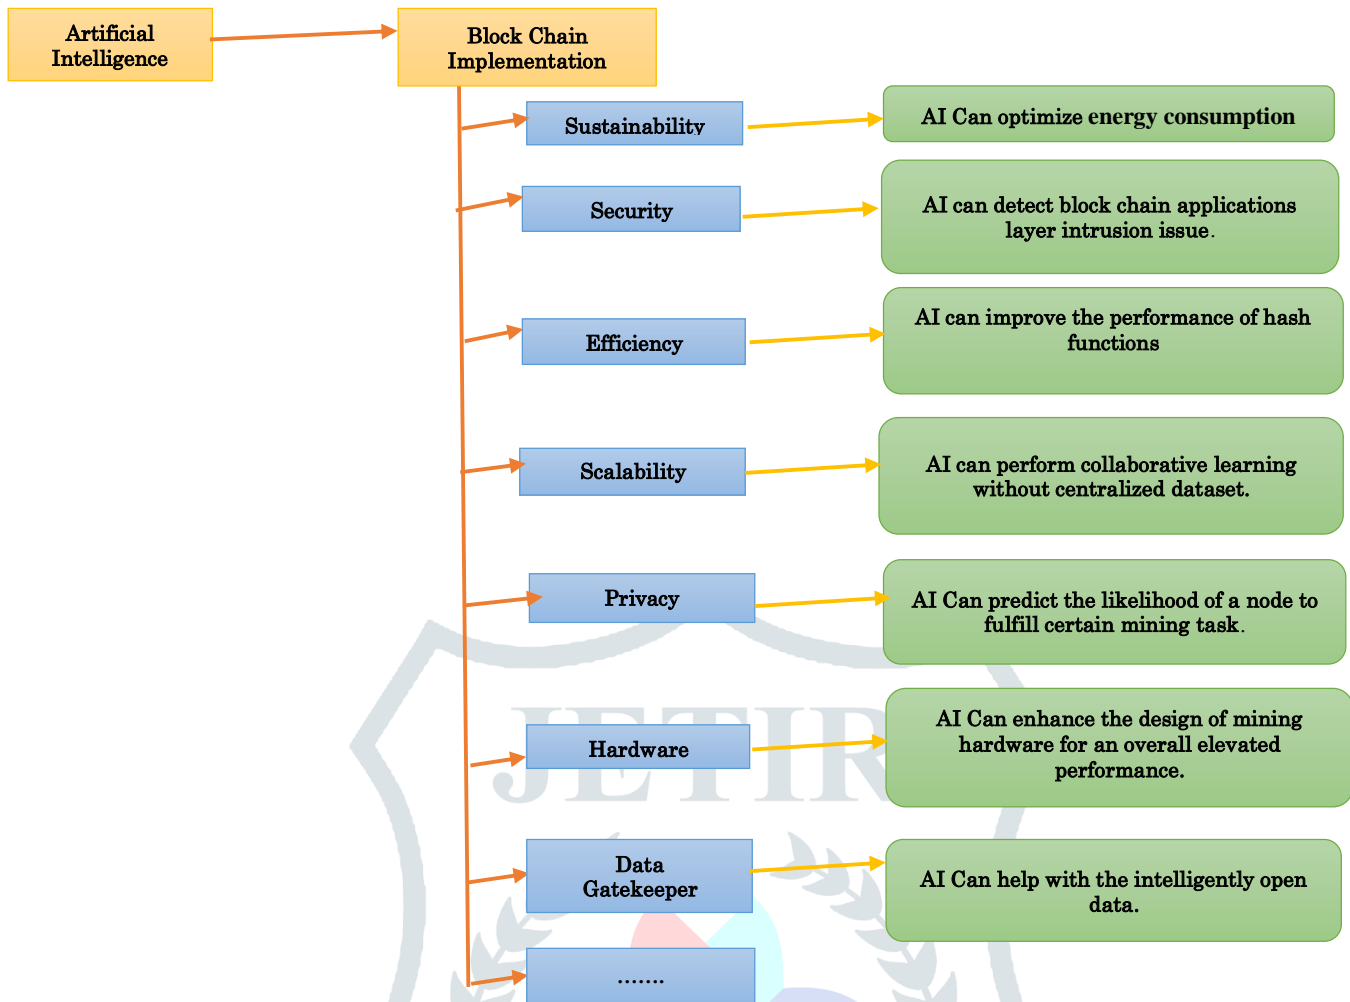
Artificial Intelligence

Block Chain Implementation

Sustainability

AI Can optimize energy consumption

Security

AI can detect block chain applications layer intrusion issue.

Efficiency

AI can improve the performance of hash functions

Scalability

AI can perform collaborative learning without centralized dataset.

Privacy

AI Can predict the likelihood of a node to fulfill certain mining task.

Hardware

AI Can enhance the design of mining hardware for an overall elevated performance.

Data Gatekeeper

AI Can help with the intelligently open data.

.......

JETIR